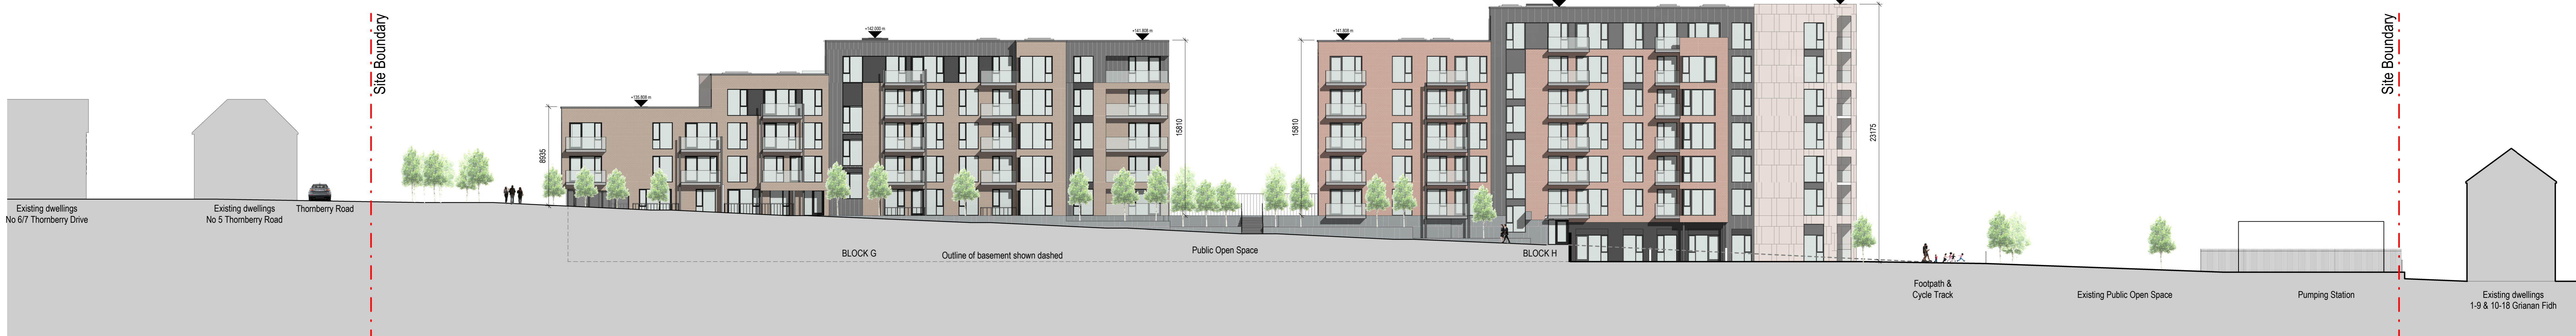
Site Boundary

Site Boundary

+135.808 m

+142.808 m

+141.808 m

+141.808 m

8935

15810

15810

23175

Existing dwellings
No 6/7 Thornberry Drive

Existing dwellings
No 5 Thornberry Road

Thornberry Road

BLOCK G

Outline of basement shown dashed

Public Open Space

BLOCK H

Footpath &
Cycle Track

Existing Public Open Space

Pumping Station

Existing dwellings
1-9 & 10-18 Grianan Fidh